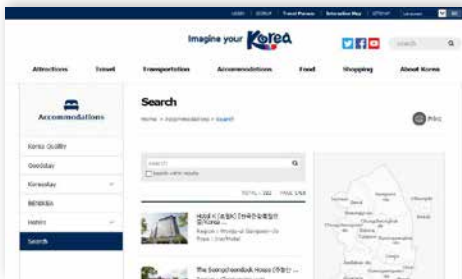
Imagine your Korea

Search

Attractions Travel Transportation Accommodations Food Shopping About Korea

Accommodations

Korea Quality

GoodStay

Korea stay

BENIKEA

Hotels

Search

Search

Home > Accommodations > Search

Print

Search

Search within results

TOTAL : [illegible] PAGE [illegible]

Hotel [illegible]

The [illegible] House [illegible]